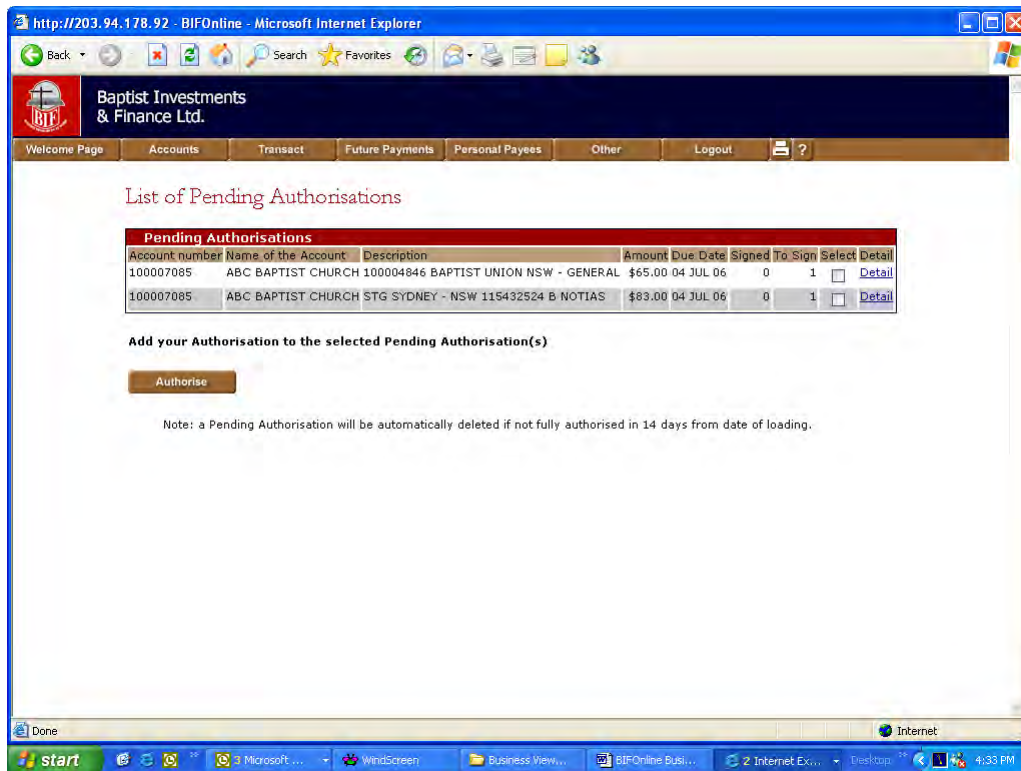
http://203.94.178.92 - BIFOnline - Microsoft Internet Explorer

Back Search Favorites

Baptist Investments & Finance Ltd.

BIF

Welcome Page | Accounts | Transact | Future Payments | Personal Payees | Other | Logout | ?

List of Pending Authorisations

Pending Authorisations

| Account number | Name of the Account | Description | Amount | Due Date | Signed | To Sign | Select | Detail |
|---|---|---|---|---|---|---|---|---|
| 100007085 | ABC BAPTIST CHURCH | 100004846 BAPTIST UNION NSW - GENERAL | $65.00 | 04 JUL 06 | 0 | 1 | | Detail |
| 100007085 | ABC BAPTIST CHURCH | STG SYDNEY - NSW 115432524 B NOTIAS | $83.00 | 04 JUL 06 | 0 | 1 | | Detail |

Add your Authorisation to the selected Pending Authorisation(s)

Authorise

Note: a Pending Authorisation will be automatically deleted if not fully authorised in 14 days from date of loading.

Done

Internet

start | 3 Microsoft ... | WindScreen | Business View... | BIFOnline Busi... | 2 Internet Ex... | Desktop | 4:33 PM